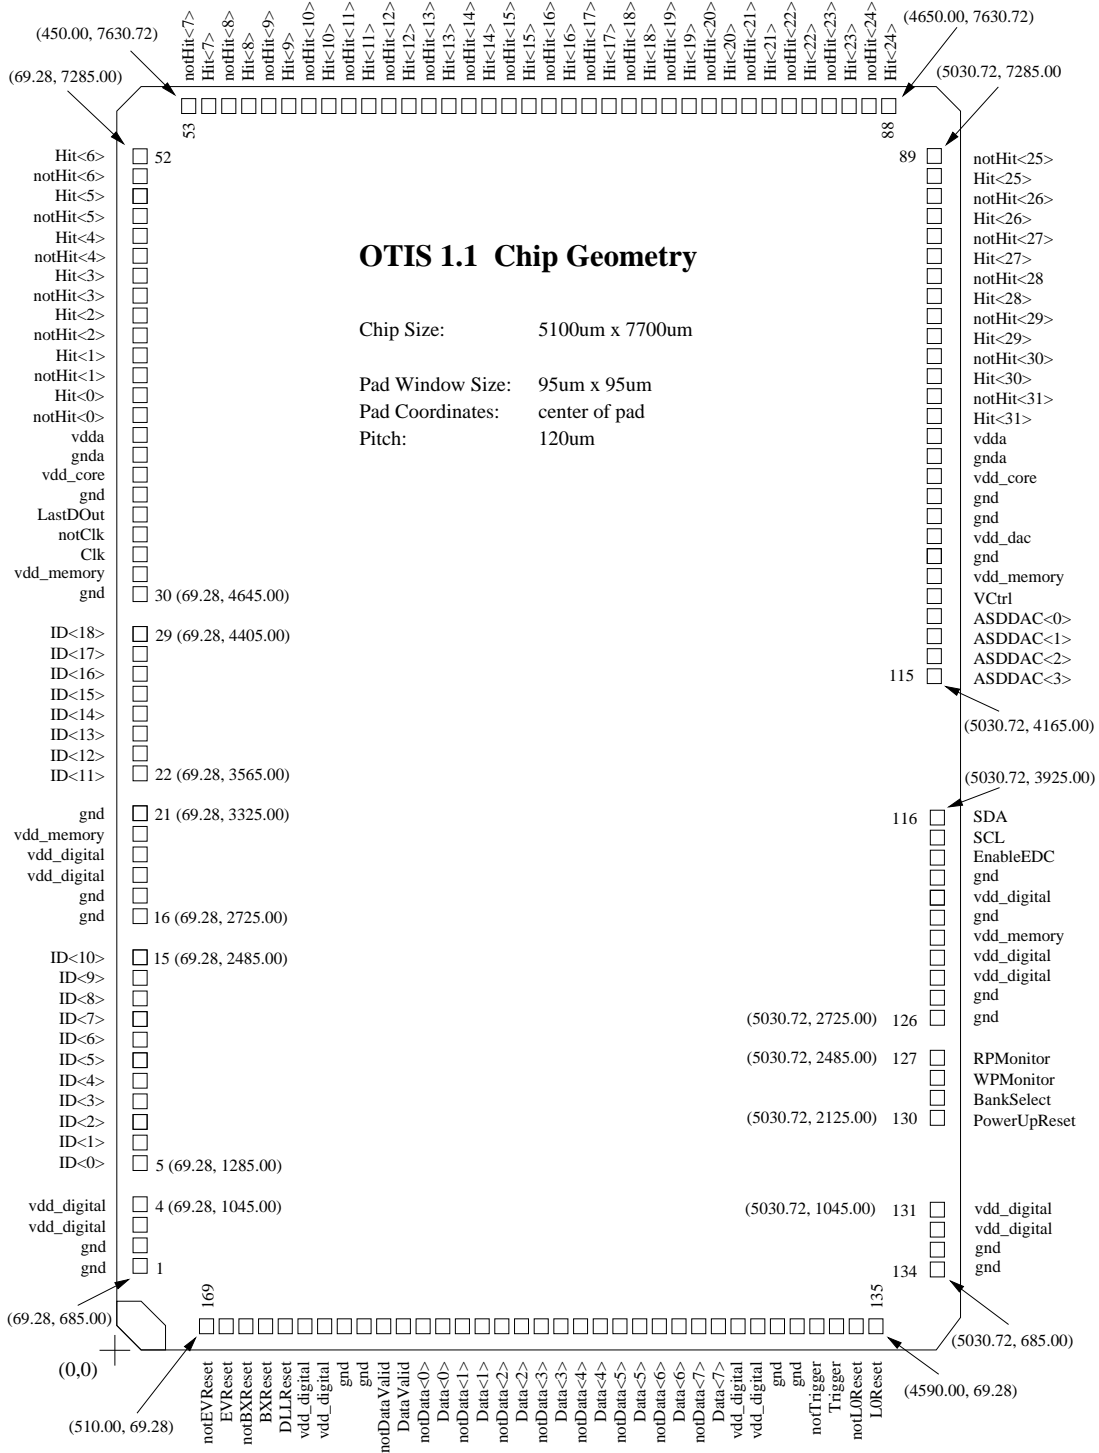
(450.00, 7630.72)
(4650.00, 7630.72)
(69.28, 7285.00)
(5030.72, 7285.00

notHit<7>
Hit<7>
notHit<8>
Hit<8>
notHit<9>
Hit<9>
notHit<10>
Hit<10>
notHit<11>
Hit<11>
notHit<12>
Hit<12>
notHit<13>
Hit<13>
notHit<14>
Hit<14>
notHit<15>
Hit<15>
notHit<16>
Hit<16>
notHit<17>
Hit<17>
notHit<18>
Hit<18>
notHit<19>
Hit<19>
notHit<20>
Hit<20>
notHit<21>
Hit<21>
notHit<22>
Hit<22>
notHit<23>
Hit<23>
notHit<24>
Hit<24>

53
88

Hit<6> 52
notHit<6>
Hit<5>
notHit<5>
Hit<4>
notHit<4>
Hit<3>
notHit<3>
Hit<2>
notHit<2>
Hit<1>
notHit<1>
Hit<0>
notHit<0>
vdda
gnda
vdd_core
gnd
LastDOut
notClk
Clk
vdd_memory
gnd 30 (69.28, 4645.00)

ID<18> 29 (69.28, 4405.00)
ID<17>
ID<16>
ID<15>
ID<14>
ID<13>
ID<12>
ID<11> 22 (69.28, 3565.00)

gnd 21 (69.28, 3325.00)
vdd_memory
vdd_digital
vdd_digital
gnd
gnd 16 (69.28, 2725.00)

ID<10> 15 (69.28, 2485.00)
ID<9>
ID<8>
ID<7>
ID<6>
ID<5>
ID<4>
ID<3>
ID<2>
ID<1>
ID<0> 5 (69.28, 1285.00)

vdd_digital 4 (69.28, 1045.00)
vdd_digital
gnd
gnd 1

OTIS 1.1 Chip Geometry

Chip Size: 5100um x 7700um

Pad Window Size: 95um x 95um
Pad Coordinates: center of pad
Pitch: 120um

89 notHit<25>
Hit<25>
notHit<26>
Hit<26>
notHit<27>
Hit<27>
notHit<28
Hit<28>
notHit<29>
Hit<29>
notHit<30>
Hit<30>
notHit<31>
Hit<31>
vdda
gnda
vdd_core
gnd
gnd
vdd_dac
gnd
vdd_memory
VCtrl
ASDDAC<0>
ASDDAC<1>
ASDDAC<2>
115 ASDDAC<3>

(5030.72, 4165.00)
(5030.72, 3925.00)

116 SDA
SCL
EnableEDC
gnd
vdd_digital
gnd
vdd_memory
vdd_digital
vdd_digital
gnd
(5030.72, 2725.00) 126 gnd

(5030.72, 2485.00) 127 RPMonitor
WPMonitor
BankSelect
(5030.72, 2125.00) 130 PowerUpReset

(5030.72, 1045.00) 131 vdd_digital
vdd_digital
gnd
134 gnd

(69.28, 685.00)
169
135
(5030.72, 685.00)
(0,0)

notEVReset
EVReset
notBXReset
BXReset
DLLReset
vdd_digital
vdd_digital
gnd
gnd
notDataValid
DataValid
notData<0>
Data<0>
notData<1>
Data<1>
notData<2>
Data<2>
notData<3>
Data<3>
notData<4>
Data<4>
notData<5>
Data<5>
notData<6>
Data<6>
notData<7>
Data<7>
vdd_digital
vdd_digital
gnd
gnd
notTrigger
Trigger
notL0Reset
L0Reset

(4590.00, 69.28)
(510.00, 69.28)